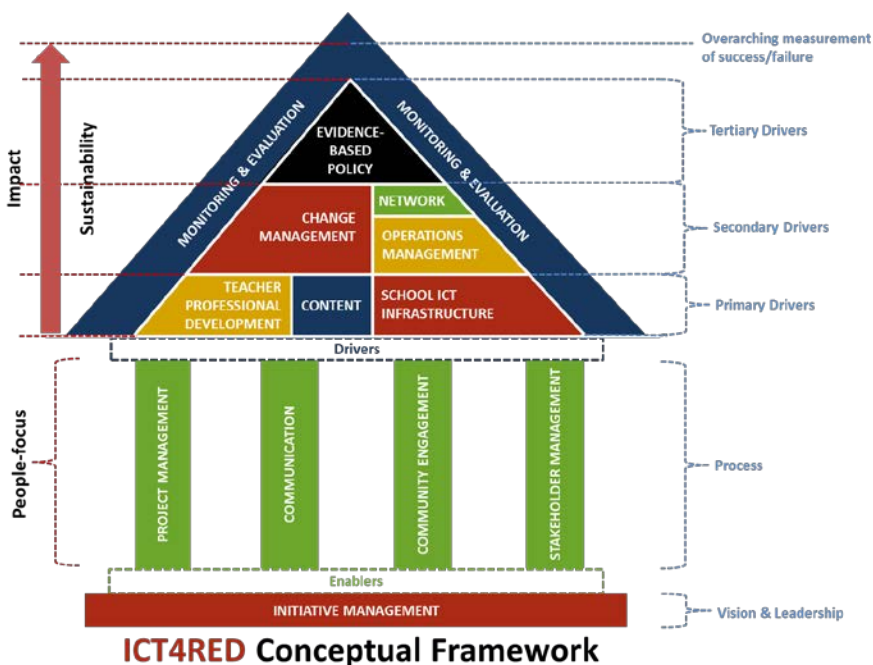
Overarching measurement of success/failure

Impact

Sustainability

MONITORING & EVALUATION

MONITORING & EVALUATION

EVIDENCE-BASED POLICY

Tertiary Drivers

CHANGE MANAGEMENT

NETWORK

OPERATIONS MANAGEMENT

Secondary Drivers

TEACHER PROFESSIONAL DEVELOPMENT

CONTENT

SCHOOL ICT INFRASTRUCTURE

Primary Drivers

Drivers

People-focus

PROJECT MANAGEMENT

COMMUNICATION

COMMUNITY ENGAGEMENT

STAKEHOLDER MANAGEMENT

Process

Enablers

INITIATIVE MANAGEMENT

Vision & Leadership

ICT4RED Conceptual Framework